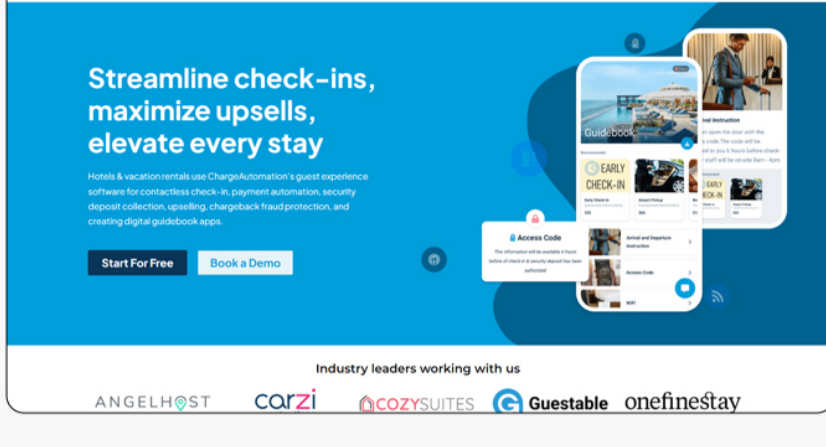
Streamline check-ins, maximize upsells, elevate every stay

Hotels & vacation rentals use ChargeAutomation's guest experience software for contactless check-in, payment automation, security deposit collection, upselling, chargeback fraud protection, and creating digital guidebook apps.

Start For Free

Book a Demo

Guidebook

Recommended

EARLY CHECK-IN

Early Check In

$30

Airport Pickup

$60

EARLY

$30

Access Code

This information will be available 6 hours before of check-in & security deposit has been authorized

Arrival and Departure Instruction

Access Code

Wifi

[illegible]val Instruction

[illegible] open the door with the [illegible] code. The code will be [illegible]ed to you 6 hours before check-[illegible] staff will be on-site 8am - 6pm

Industry leaders working with us

ANGELHOST

carzi

COZYSUITES

Guestable

onefinestay